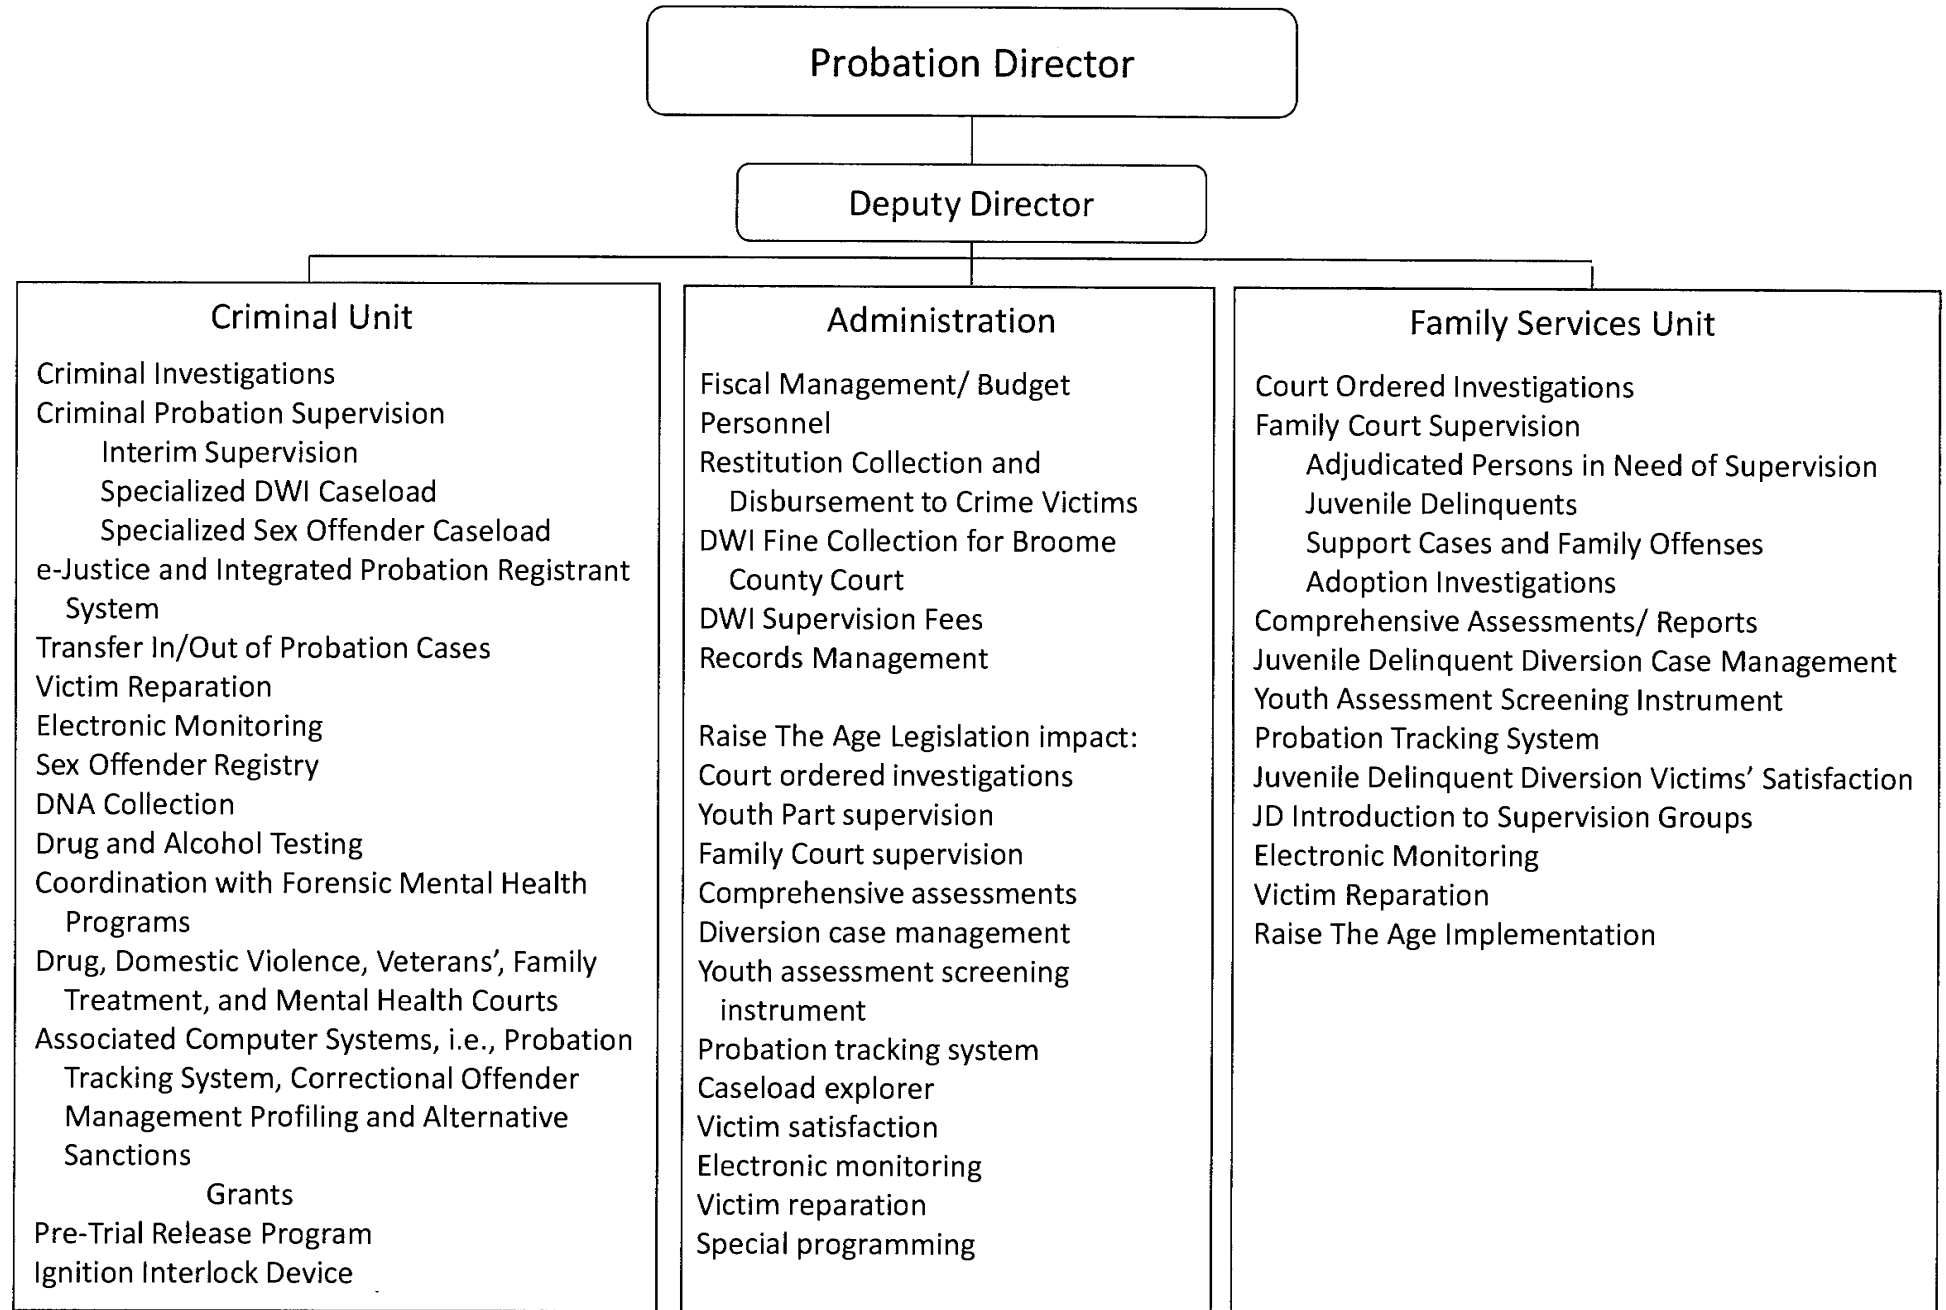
Probation Director

Deputy Director

Criminal Unit

Criminal Investigations
Criminal Probation Supervision
Interim Supervision
Specialized DWI Caseload
Specialized Sex Offender Caseload
e-Justice and Integrated Probation Registrant System
Transfer In/Out of Probation Cases
Victim Reparation
Electronic Monitoring
Sex Offender Registry
DNA Collection
Drug and Alcohol Testing
Coordination with Forensic Mental Health Programs
Drug, Domestic Violence, Veterans', Family Treatment, and Mental Health Courts
Associated Computer Systems, i.e., Probation Tracking System, Correctional Offender Management Profiling and Alternative Sanctions
Grants
Pre-Trial Release Program
Ignition Interlock Device

Administration

Fiscal Management/ Budget
Personnel
Restitution Collection and Disbursement to Crime Victims
DWI Fine Collection for Broome County Court
DWI Supervision Fees
Records Management

Raise The Age Legislation impact:
Court ordered investigations
Youth Part supervision
Family Court supervision
Comprehensive assessments
Diversion case management
Youth assessment screening instrument
Probation tracking system
Caseload explorer
Victim satisfaction
Electronic monitoring
Victim reparation
Special programming

Family Services Unit

Court Ordered Investigations
Family Court Supervision
Adjudicated Persons in Need of Supervision
Juvenile Delinquents
Support Cases and Family Offenses
Adoption Investigations
Comprehensive Assessments/ Reports
Juvenile Delinquent Diversion Case Management
Youth Assessment Screening Instrument
Probation Tracking System
Juvenile Delinquent Diversion Victims' Satisfaction
JD Introduction to Supervision Groups
Electronic Monitoring
Victim Reparation
Raise The Age Implementation